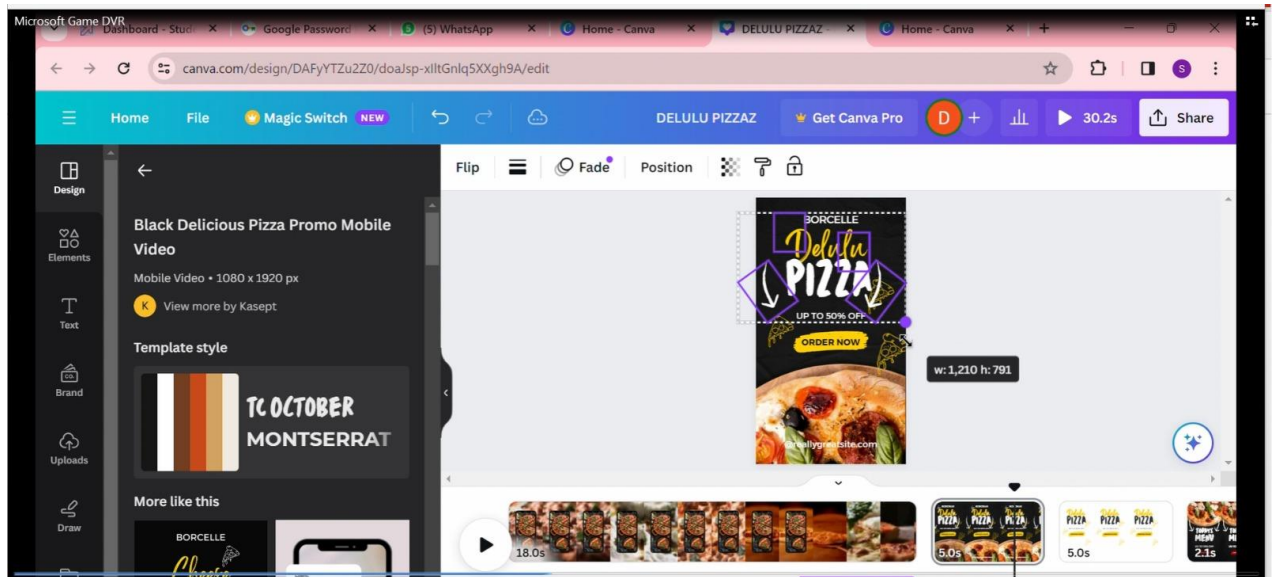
Microsoft Game DVR

Dashboard - Stud | Google Password | (5) WhatsApp | Home - Canva | DELULU PIZZAZ | Home - Canva

canva.com/design/DAFyYTZu2Z0/doaJsp-xIltGnlq5XXgh9A/edit

Home File Magic Switch NEW DELULU PIZZAZ Get Canva Pro D 30.2s Share

Flip Fade Position

Design
Elements
Text
Brand
Uploads
Draw

Black Delicious Pizza Promo Mobile Video

Mobile Video • 1080 x 1920 px

View more by Kasept

Template style

TC OCTOBER
MONTSERRAT

More like this

BORCELLE

BORCELLE
Delulu
PIZZA
UP TO 50% OFF
ORDER NOW
@reallygreatsite.com

w: 1,210 h: 791

18.0s
5.0s
5.0s
2.1s